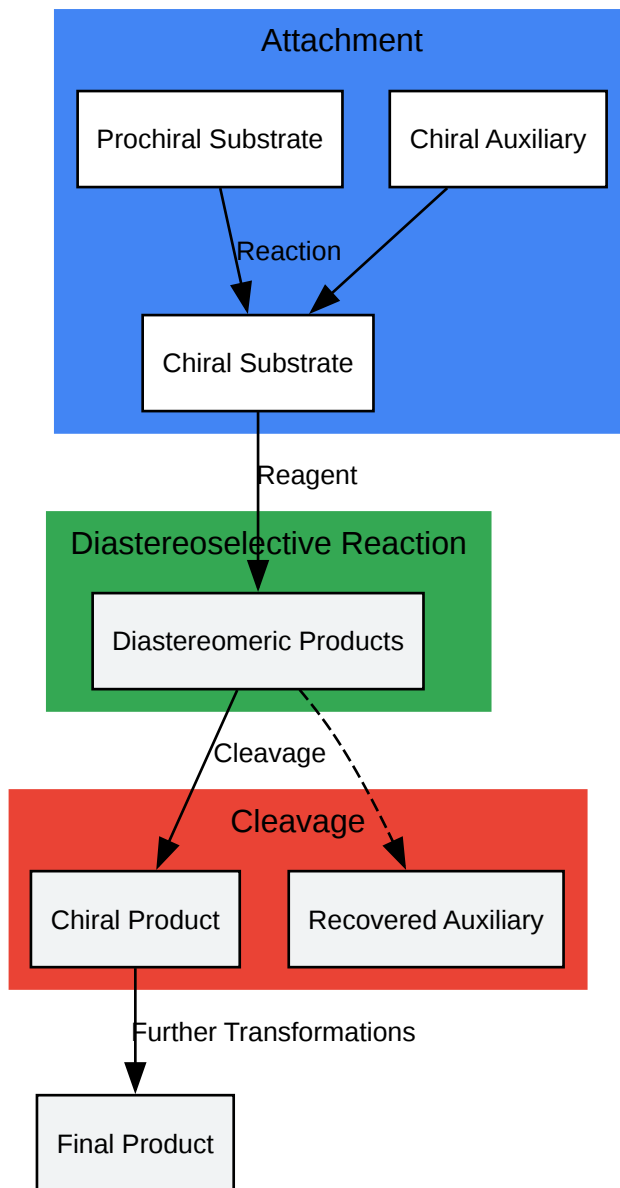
Attachment

Prochiral Substrate

Chiral Auxiliary

Reaction

Chiral Substrate

Reagent

Diastereoselective Reaction

Diastereomeric Products

Cleavage

Cleavage

Chiral Product

Recovered Auxiliary

Further Transformations

Final Product